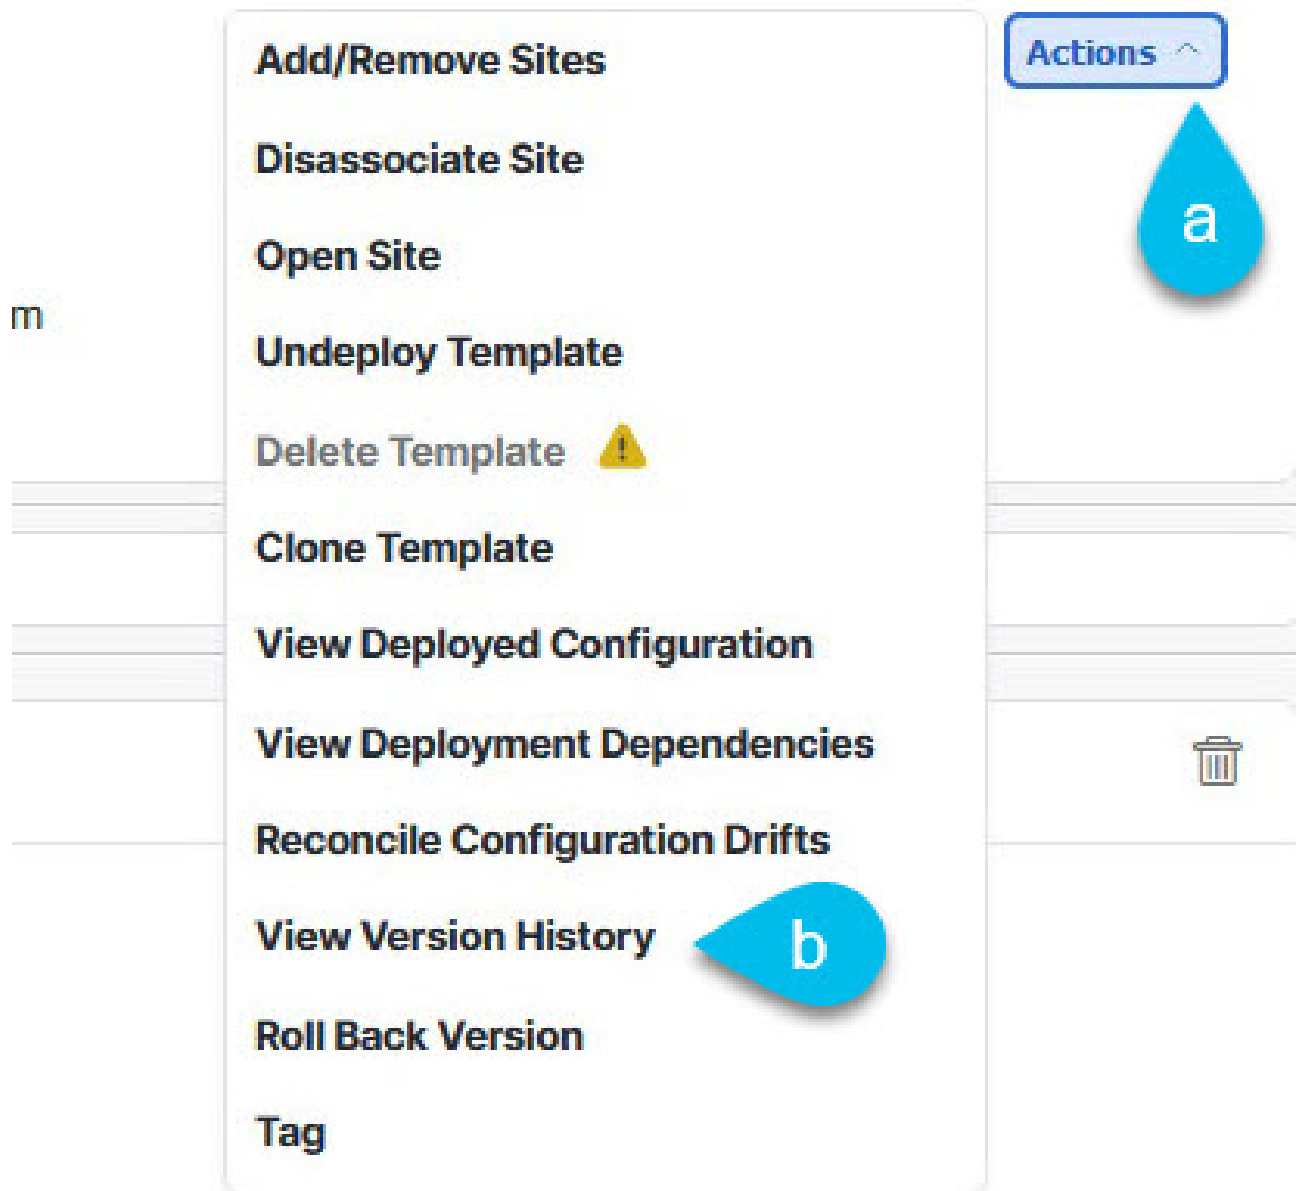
m

Add/Remove Sites

Disassociate Site

Open Site

Undeploy Template

Delete Template !

Clone Template

View Deployed Configuration

View Deployment Dependencies

Reconcile Configuration Drifts

View Version History

Roll Back Version

Tag

Actions ^

a

b